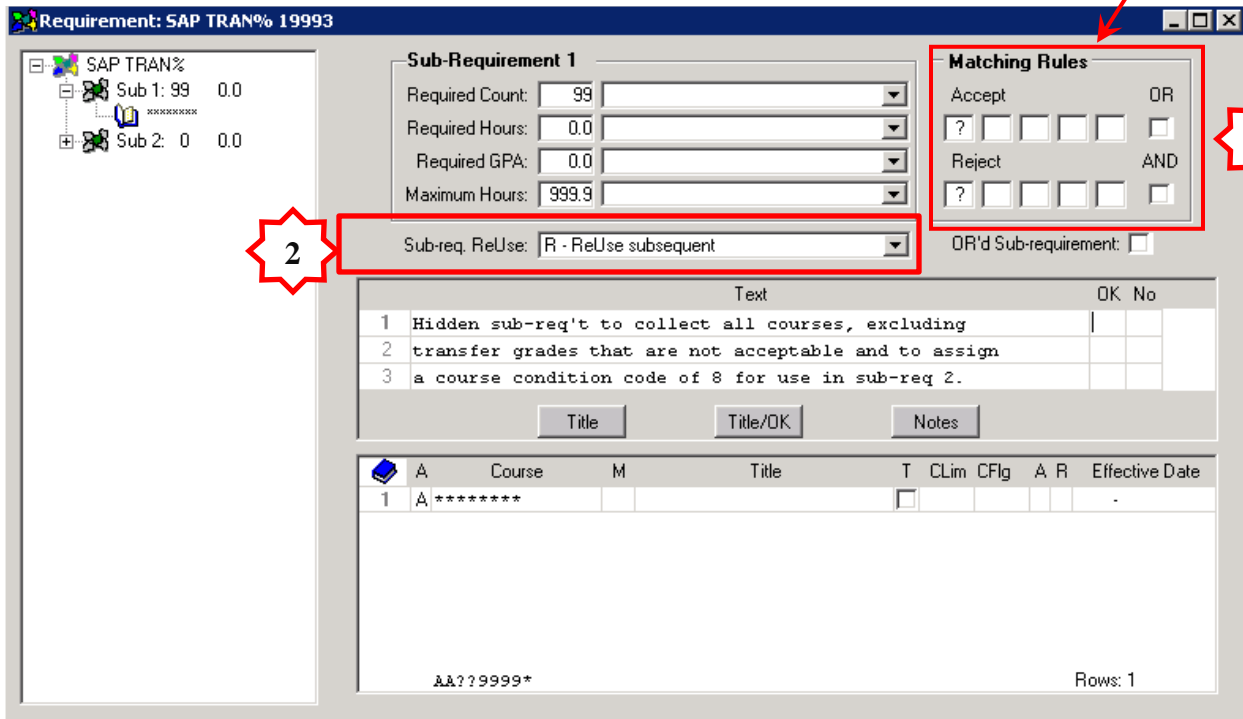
Requirement: SAP TRAN% 19993

SAP TRAN%
Sub 1: 99 0.0
********
Sub 2: 0 0.0

Sub-Requirement 1
Required Count: 99
Required Hours: 0.0
Required GPA: 0.0
Maximum Hours: 999.9

Matching Rules
Accept OR
?
Reject AND
?

2

Sub-req. ReUse: R - ReUse subsequent

OR'd Sub-requirement:

| | Text | OK | No |
|---|---|---|---|
| 1 | Hidden sub-req't to collect all courses, excluding | | |
| 2 | transfer grades that are not acceptable and to assign | | |
| 3 | a course condition code of 8 for use in sub-req 2. | | |

Title Title/OK Notes

| | A | Course | M | Title | T | CLim | CFlg | A | R | Effective Date |
|---|---|---|---|---|---|---|---|---|---|---|
| 1 | A | ******** | | | | | | | | - |

AA??9999*
Rows: 1